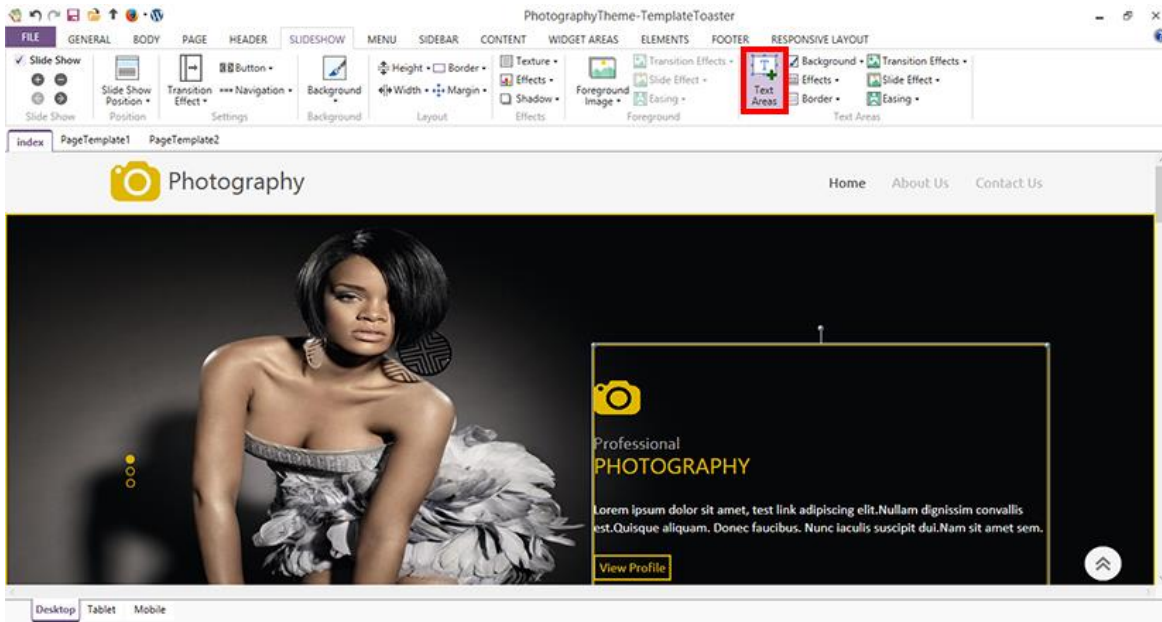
PhotographyTheme-TemplateToaster

FILE GENERAL BODY PAGE HEADER SLIDESHOW MENU SIDEBAR CONTENT WIDGET AREAS ELEMENTS FOOTER RESPONSIVE LAYOUT

Slide Show
Slide Show
Slide Show Position
Position
Transition Effect
Button
Navigation
Settings
Background
Background
Height
Border
Width
Margin
Layout
Texture
Effects
Shadow
Effects
Foreground Image
Transition Effects
Slide Effect
Easing
Foreground
Text Areas
Background
Effects
Border
Transition Effects
Slide Effect
Easing
Text Areas

index PageTemplate1 PageTemplate2

Photography

Home About Us Contact Us

Professional
PHOTOGRAPHY

Lorem ipsum dolor sit amet, test link adipiscing elit.Nullam dignissim convallis est.Quisque aliquam. Donec faucibus. Nunc iaculis suscipit dui.Nam sit amet sem.

View Profile

Desktop Tablet Mobile